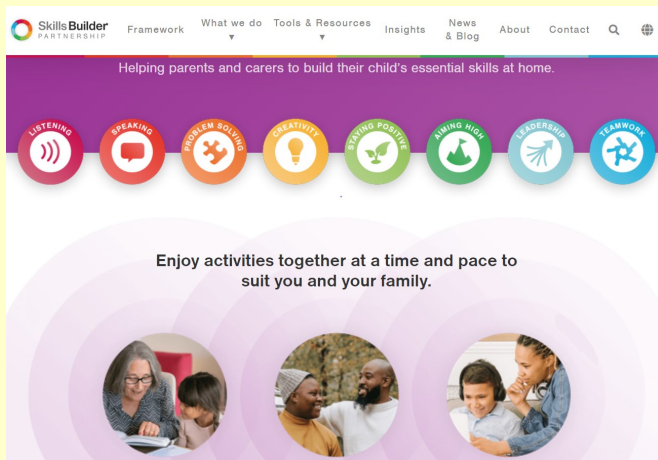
Skills Builder PARTNERSHIP

Framework

What we do ▾

Tools & Resources ▾

Insights

News & Blog

About

Contact

Helping parents and carers to build their child's essential skills at home.

LISTENING

SPEAKING

PROBLEM SOLVING

CREATIVITY

STAYING POSITIVE

AIMING HIGH

LEADERSHIP

TEAMWORK

Enjoy activities together at a time and pace to suit you and your family.